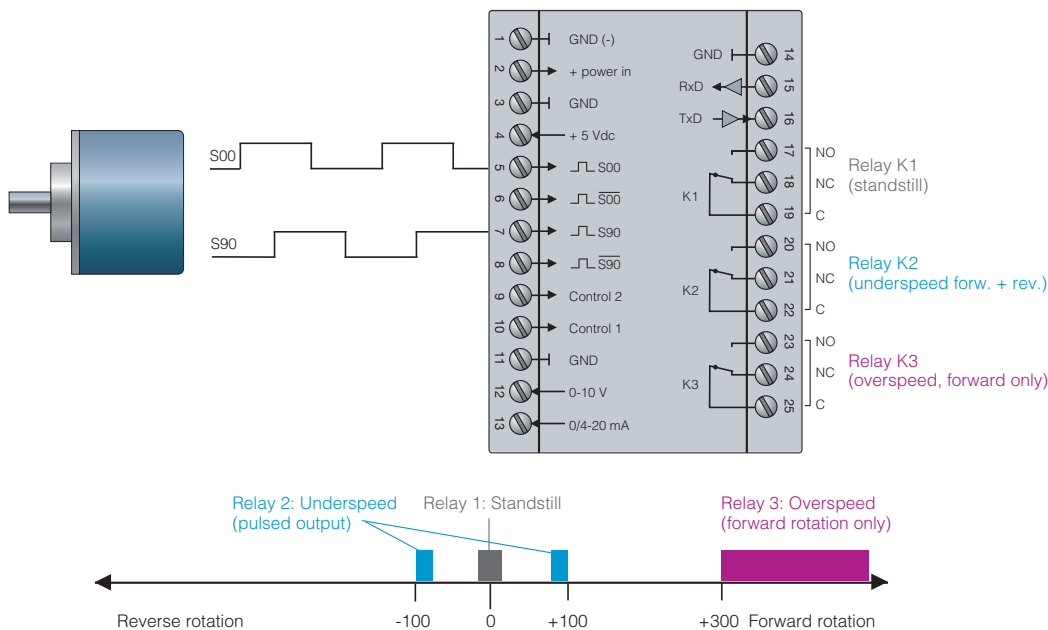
S00

S90

1 GND (-)
2 + power in
3 GND
4 + 5 Vdc
5 S00
6 $\overline{S00}$
7 S90
8 $\overline{S90}$
9 Control 2
10 Control 1
11 GND
12 0-10 V
13 0/4-20 mA

GND 14
RxD 15
TxD 16
17 NO
18 NC
19 C
K1
Relay K1
(standstill)
20 NO
21 NC
22 C
K2
Relay K2
(underspeed forw. + rev.)
23 NO
24 NC
25 C
K3
Relay K3
(overspeed, forward only)

Relay 2: Underspeed
(pulsed output)

Relay 1: Standstill

Relay 3: Overspeed
(forward rotation only)

Reverse rotation

-100

0

+100

+300

Forward rotation